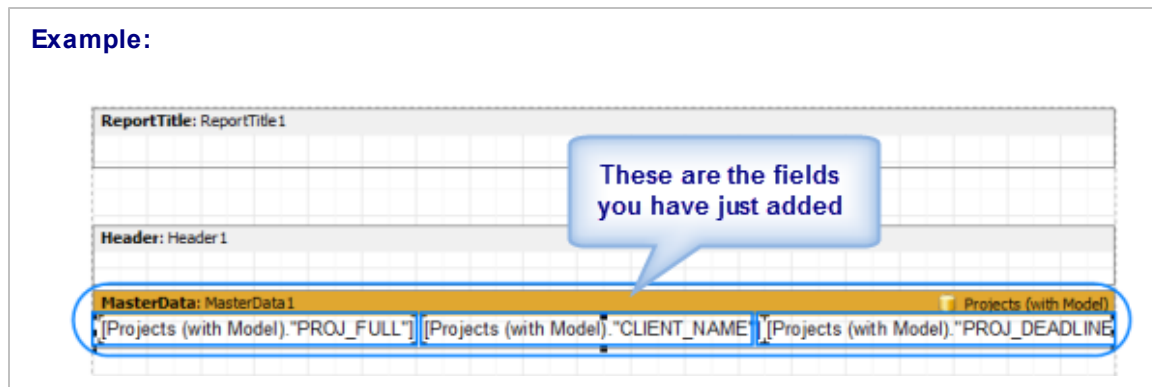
Example:

ReportTitle: ReportTitle1

These are the fields you have just added

Header: Header1

MasterData: MasterData1

Projects (with Model)

[Projects (with Model)."PROJ_FULL"]

[Projects (with Model)."CLIENT_NAME"

[Projects (with Model)."PROJ_DEADLINE